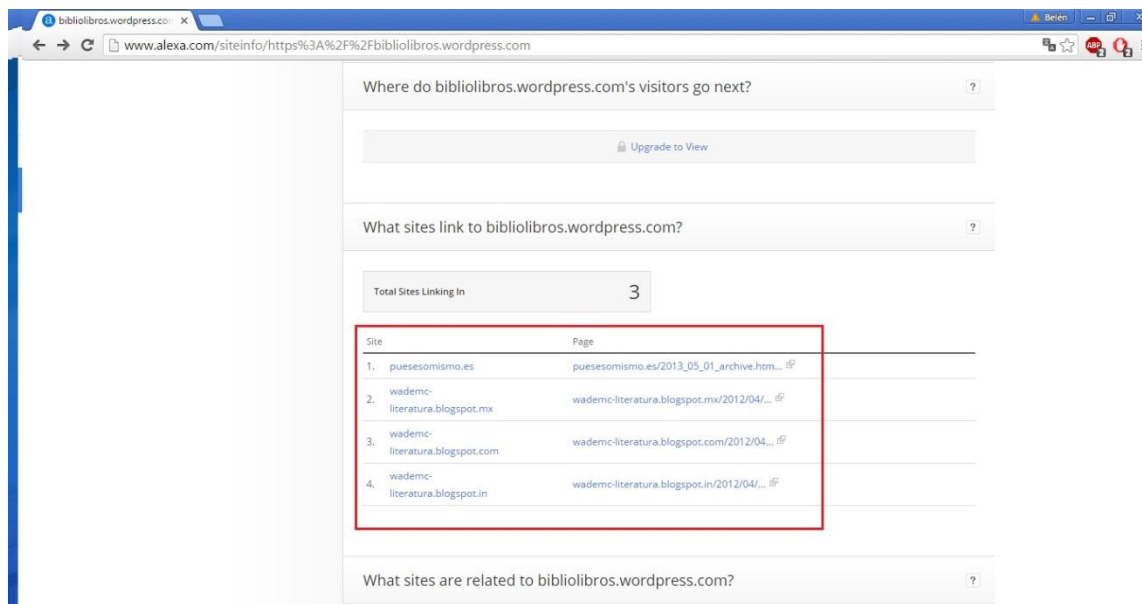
bibliolibros.wordpress.com ×

Belén

www.alexa.com/siteinfo/https%3A%2F%2Fbibliolibros.wordpress.com

Where do bibliolibros.wordpress.com's visitors go next?

?

Upgrade to View

What sites link to bibliolibros.wordpress.com?

?

Total Sites Linking In 3

| Site | Page |
|---|---|
| 1. puesesomismo.es | puesesomismo.es/2013_05_01_archive.htm... |
| 2. wademc-literatura.blogspot.mx | wademc-literatura.blogspot.mx/2012/04/... |
| 3. wademc-literatura.blogspot.com | wademc-literatura.blogspot.com/2012/04... |
| 4. wademc-literatura.blogspot.in | wademc-literatura.blogspot.in/2012/04/... |

What sites are related to bibliolibros.wordpress.com?

?